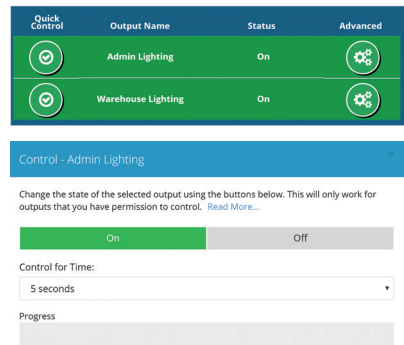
| Quick Control | Output Name | Status | Advanced |
|---|---|---|---|
| | Admin Lighting | On | |
| | Warehouse Lighting | On | |

Control - Admin Lighting

×

Change the state of the selected output using the buttons below. This will only work for outputs that you have permission to control. Read More...

On

Off

Control for Time:

5 seconds

Progress